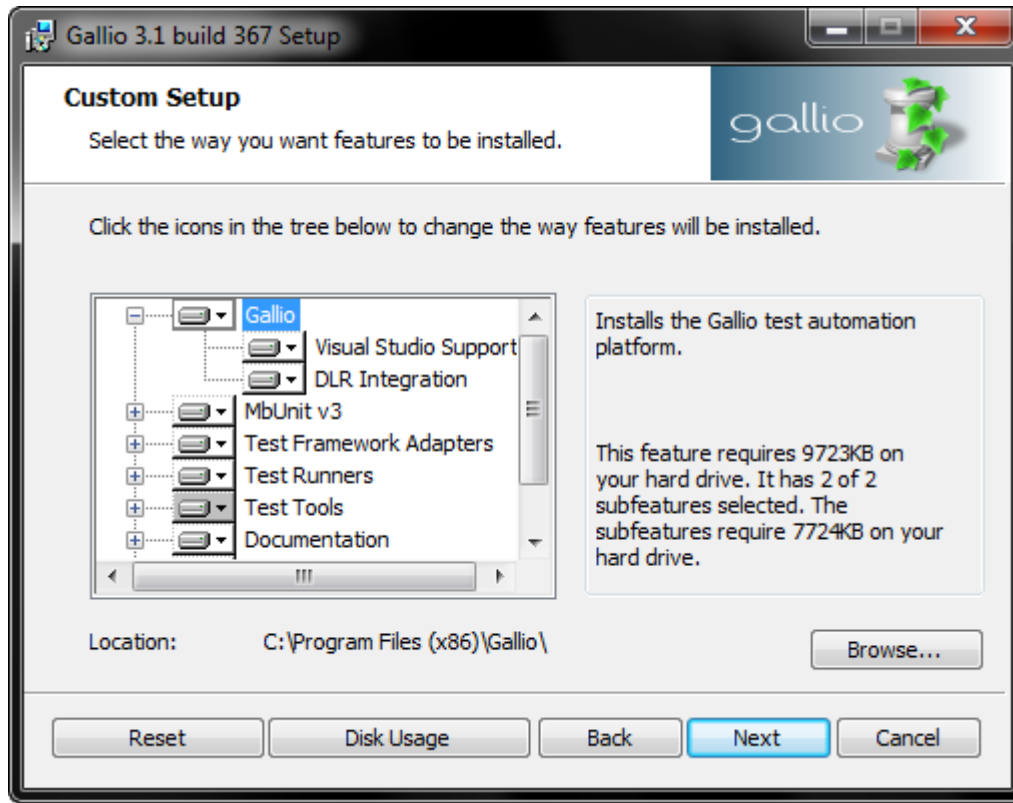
Gallio 3.1 build 367 Setup

Custom Setup

Select the way you want features to be installed.

gallio

Click the icons in the tree below to change the way features will be installed.

Gallio
Visual Studio Support
DLR Integration
MbUnit v3
Test Framework Adapters
Test Runners
Test Tools
Documentation

Installs the Gallio test automation platform.

This feature requires 9723KB on your hard drive. It has 2 of 2 subfeatures selected. The subfeatures require 7724KB on your hard drive.

Location: C:\Program Files (x86)\Gallio\

Browse...

Reset
Disk Usage
Back
Next
Cancel